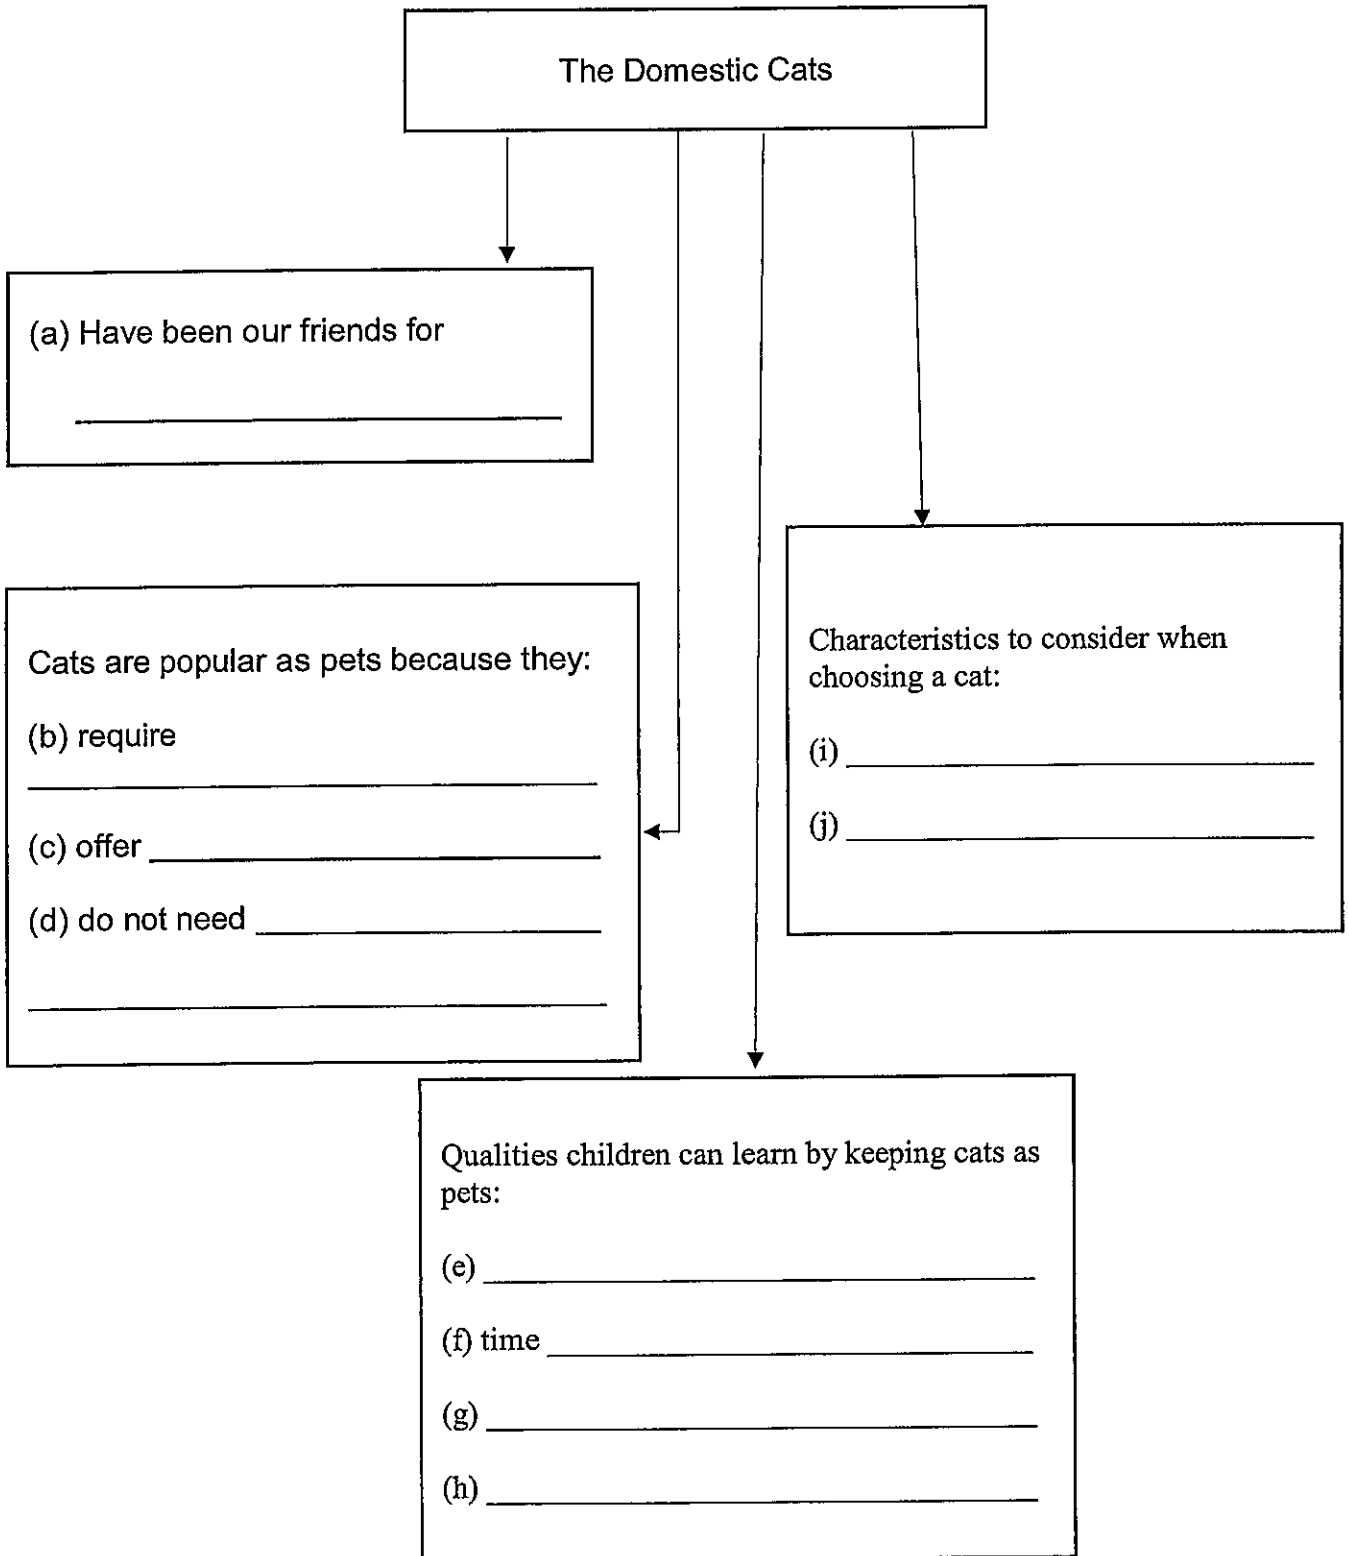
The Domestic Cats

(a) Have been our friends for

______________________________

Cats are popular as pets because they:

(b) require

______________________________

(c) offer ______________________________

(d) do not need ______________________________

______________________________

Characteristics to consider when choosing a cat:

(i) ______________________________

(j) ______________________________

Qualities children can learn by keeping cats as pets:

(e) ______________________________

(f) time ______________________________

(g) ______________________________

(h) ______________________________